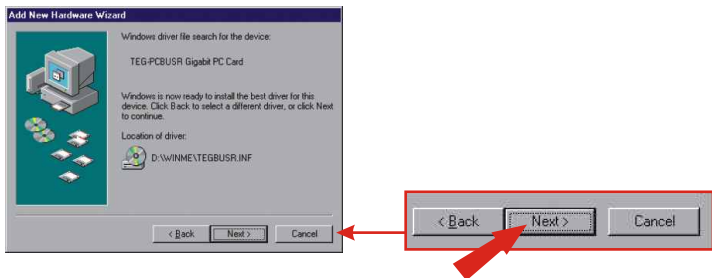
Add New Hardware Wizard

Windows driver file search for the device:

TEG-PCBUSR Gigabit PC Card

Windows is now ready to install the best driver for this device. Click Back to select a different driver, or click Next to continue.

Location of driver:

D:\WINME\TEGBUSR.INF

< Back
Next >
Cancel

< Back
Next >
Cancel